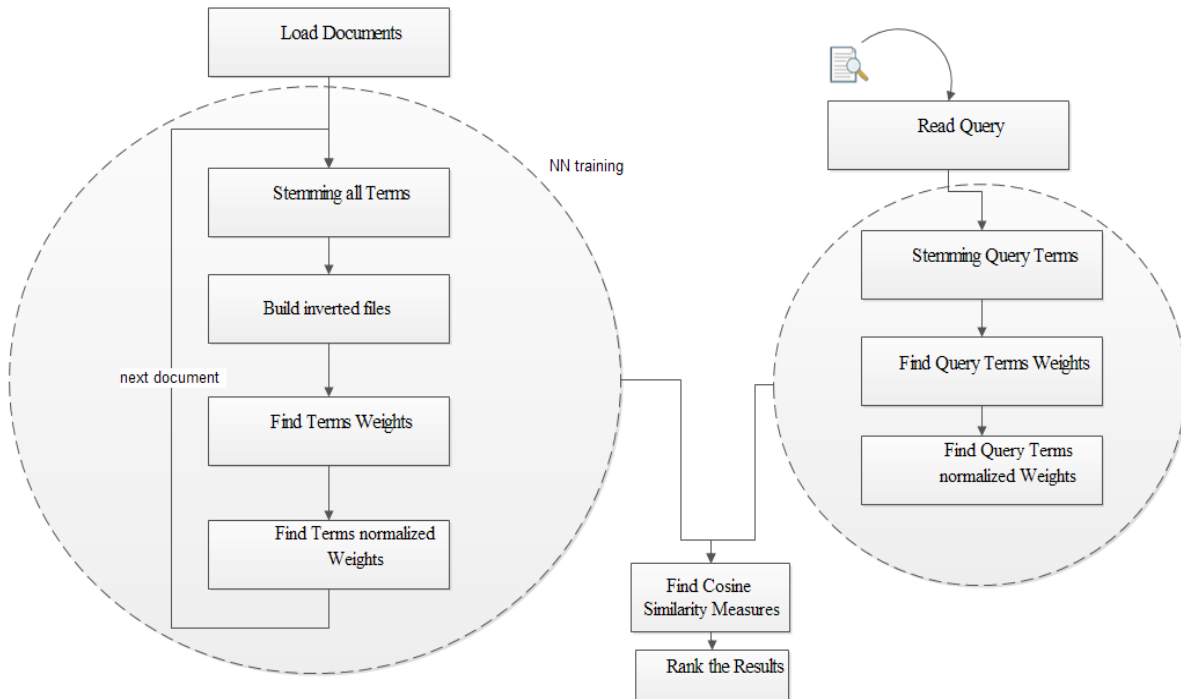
Load Documents

NN training

Stemming all Terms

Build inverted files

next document

Find Terms Weights

Find Terms normalized Weights

Read Query

Stemming Query Terms

Find Query Terms Weights

Find Query Terms normalized Weights

Find Cosine Similarity Measures

Rank the Results